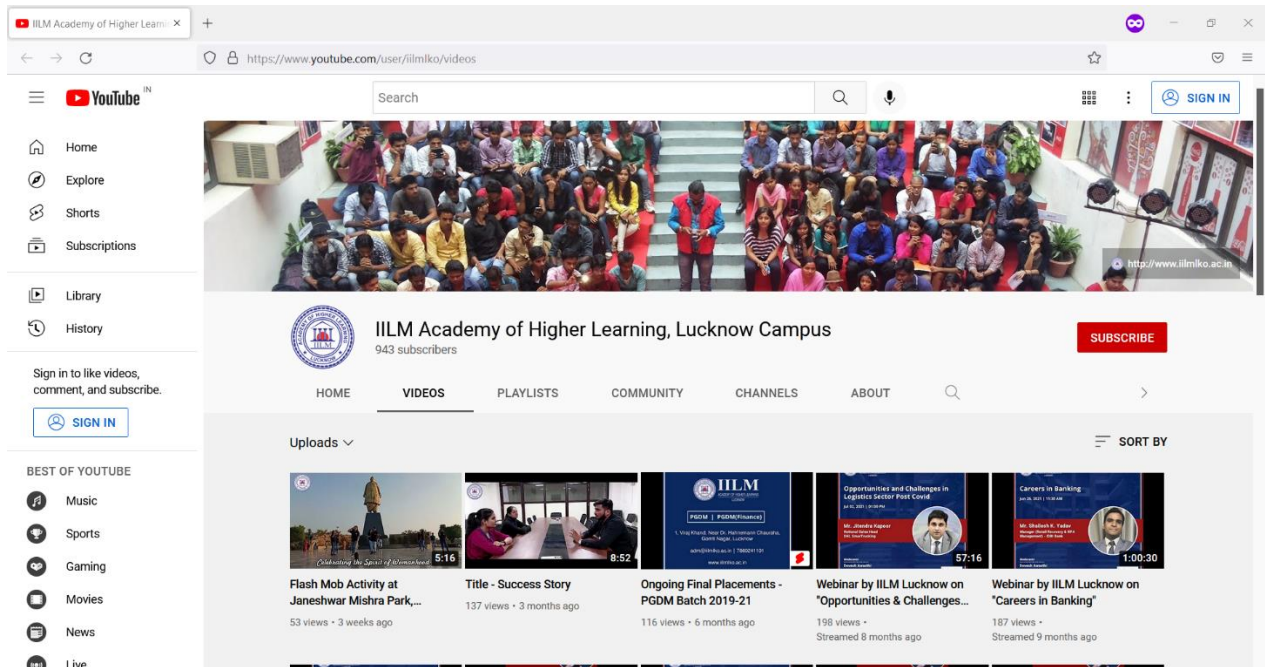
IILM Academy of Higher Learni ×

https://www.youtube.com/user/iilmlko/videos

YouTube IN

Search

SIGN IN

Home

Explore

Shorts

Subscriptions

Library

History

Sign in to like videos, comment, and subscribe.

SIGN IN

BEST OF YOUTUBE

Music

Sports

Gaming

Movies

News

Live

http://www.iilmlko.ac.in

IILM Academy of Higher Learning, Lucknow Campus
943 subscribers

SUBSCRIBE

HOME VIDEOS PLAYLISTS COMMUNITY CHANNELS ABOUT

Uploads

SORT BY

Celebrating the Spirit of Womanhood 5:16
Flash Mob Activity at Janeshwar Mishra Park,...
53 views • 3 weeks ago

8:52
Title - Success Story
137 views • 3 months ago

IILM
PGDM | PGDM(Finance)
Ongoing Final Placements - PGDM Batch 2019-21
116 views • 6 months ago

Opportunities and Challenges in Logistics Sector Post Covid
Mr. Jitendra Kapoor
57:16
Webinar by IILM Lucknow on "Opportunities & Challenges...
198 views •
Streamed 8 months ago

Careers in Banking
Mr. Shailesh K. Yadav
1:00:30
Webinar by IILM Lucknow on "Careers in Banking"
187 views •
Streamed 9 months ago